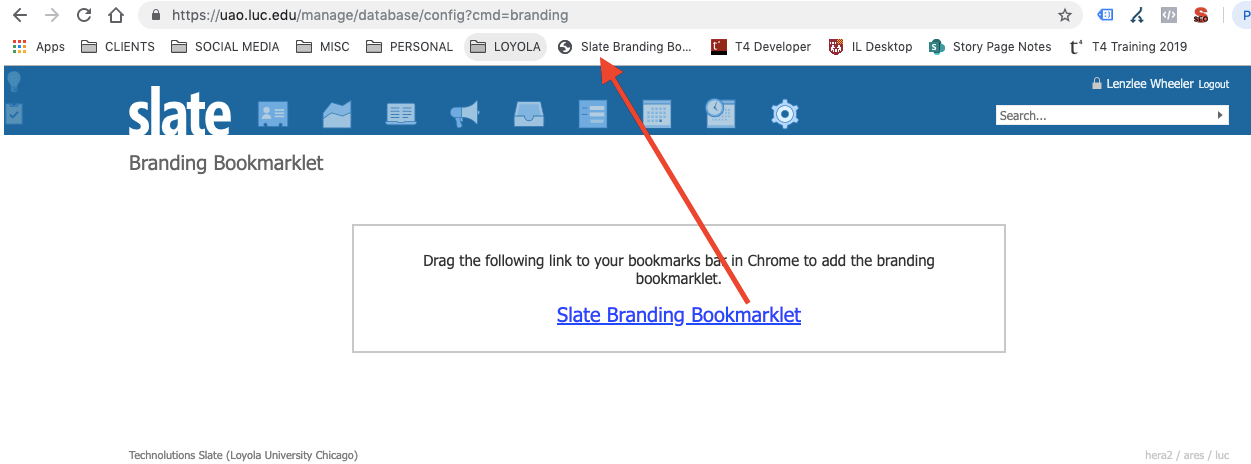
https://uao.luc.edu/manage/database/config?cmd=branding

Apps CLIENTS SOCIAL MEDIA MISC PERSONAL LOYOLA Slate Branding Bo... T4 Developer IL Desktop Story Page Notes T4 Training 2019

slate

Lenzlee Wheeler Logout

Search...

Branding Bookmarklet

Drag the following link to your bookmarks bar in Chrome to add the branding bookmarklet.

Slate Branding Bookmarklet

Technolutions Slate (Loyola University Chicago)

hera2 / ares / luc